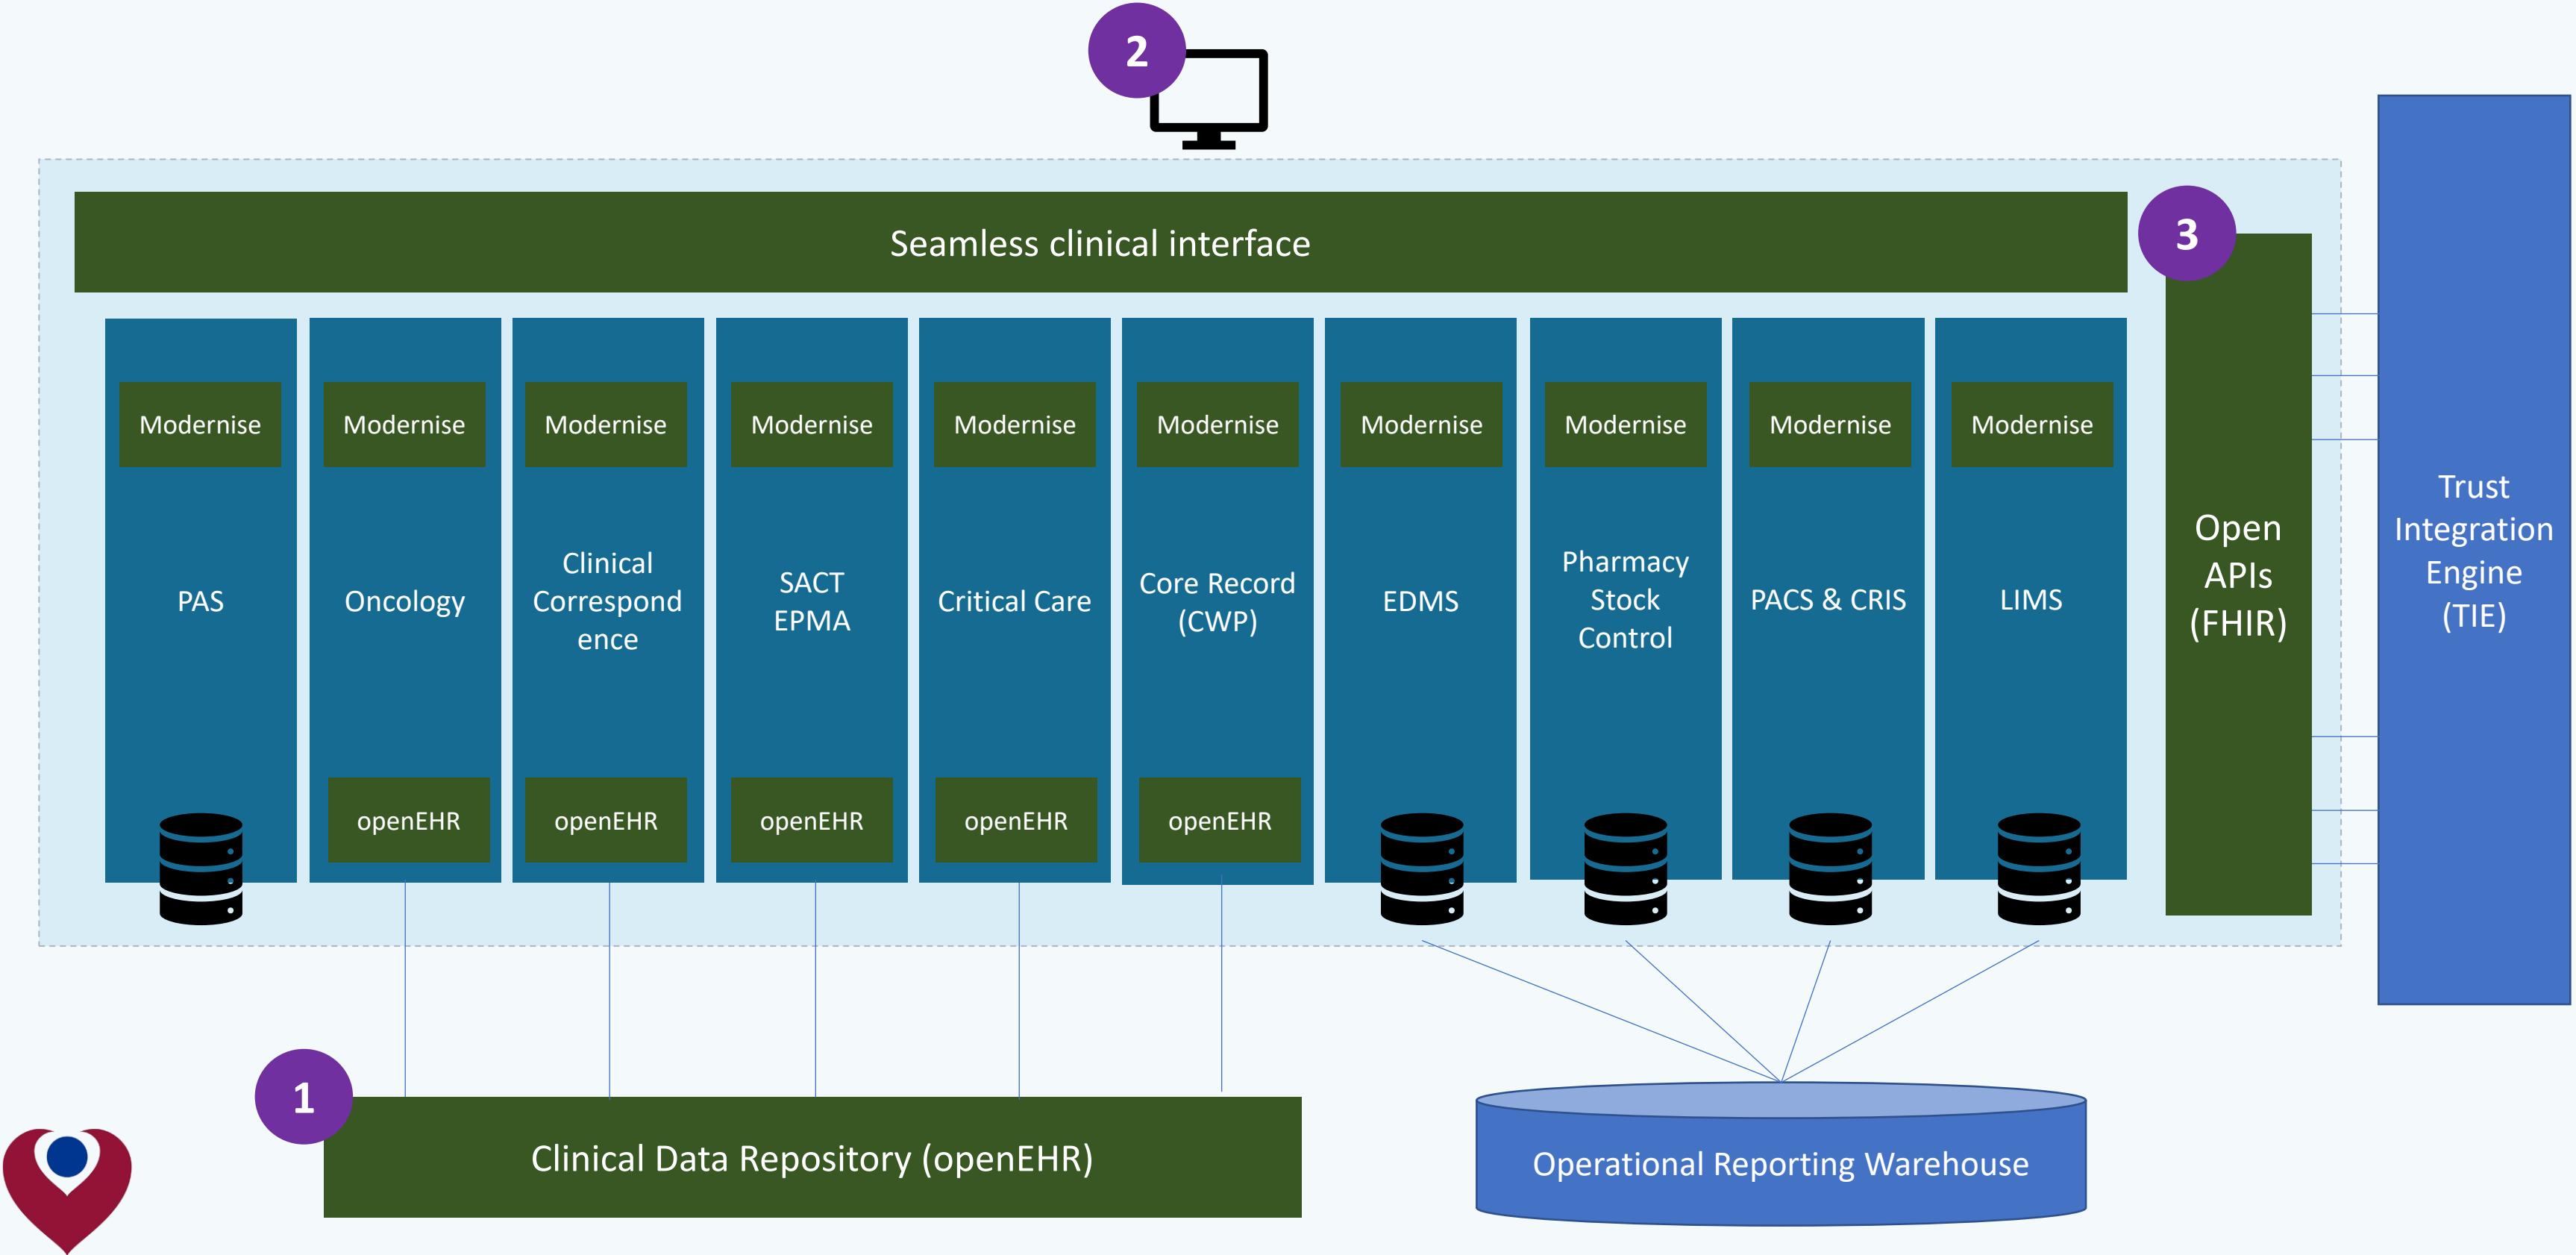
2

Seamless clinical interface

3

Modernise
PAS

Modernise
Oncology
openEHR

Modernise
Clinical Correspond ence
openEHR

Modernise
SACT EPMA
openEHR

Modernise
Critical Care
openEHR

Modernise
Core Record (CWP)
openEHR

Modernise
EDMS

Modernise
Pharmacy Stock Control

Modernise
PACS & CRIS

Modernise
LIMS

Open APIs (FHIR)

Trust Integration Engine (TIE)

1

Clinical Data Repository (openEHR)

Operational Reporting Warehouse